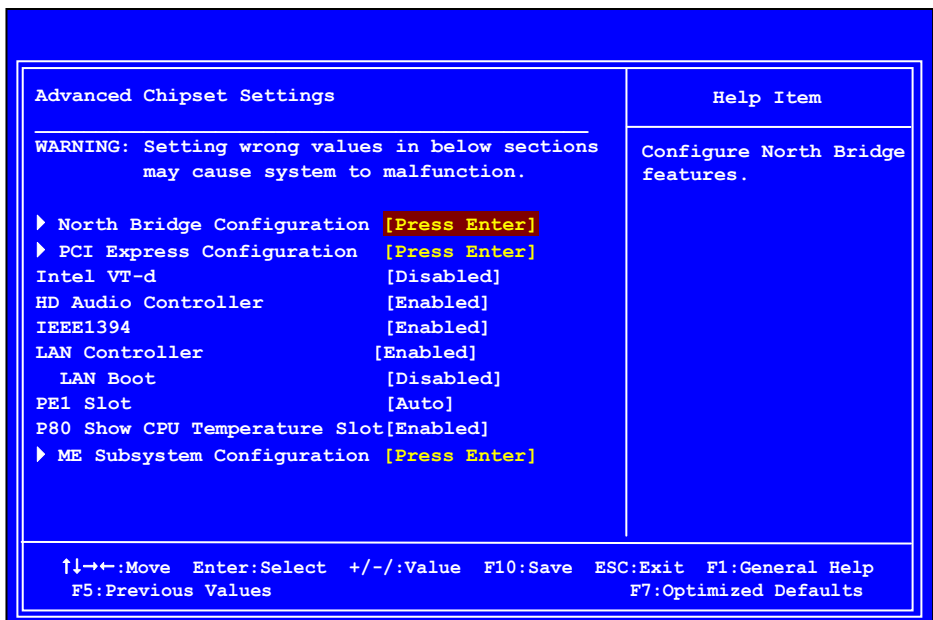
Advanced Chipset Settings

WARNING: Setting wrong values in below sections may cause system to malfunction.

▶ North Bridge Configuration [Press Enter]
▶ PCI Express Configuration [Press Enter]
Intel VT-d [Disabled]
HD Audio Controller [Enabled]
IEEE1394 [Enabled]
LAN Controller [Enabled]
LAN Boot [Disabled]
PE1 Slot [Auto]
P80 Show CPU Temperature Slot[Enabled]
▶ ME Subsystem Configuration [Press Enter]

Help Item

Configure North Bridge features.

↑↓→←:Move Enter:Select +/-/:Value F10:Save ESC:Exit F1:General Help
F5:Previous Values F7:Optimized Defaults